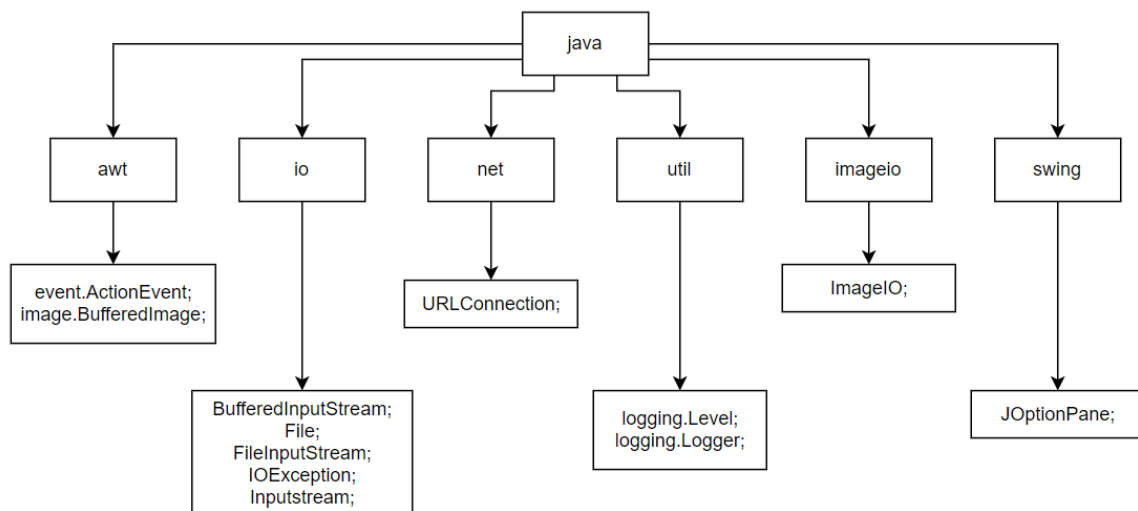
java

awt

io

net

util

imageio

swing

event.ActionEvent;
image.BufferedImage;

URLConnection;

ImageIO;

BufferedInputStream;
File;
FileInputStream;
IOException;
Inputstream;

logging.Level;
logging.Logger;

JOptionPane;